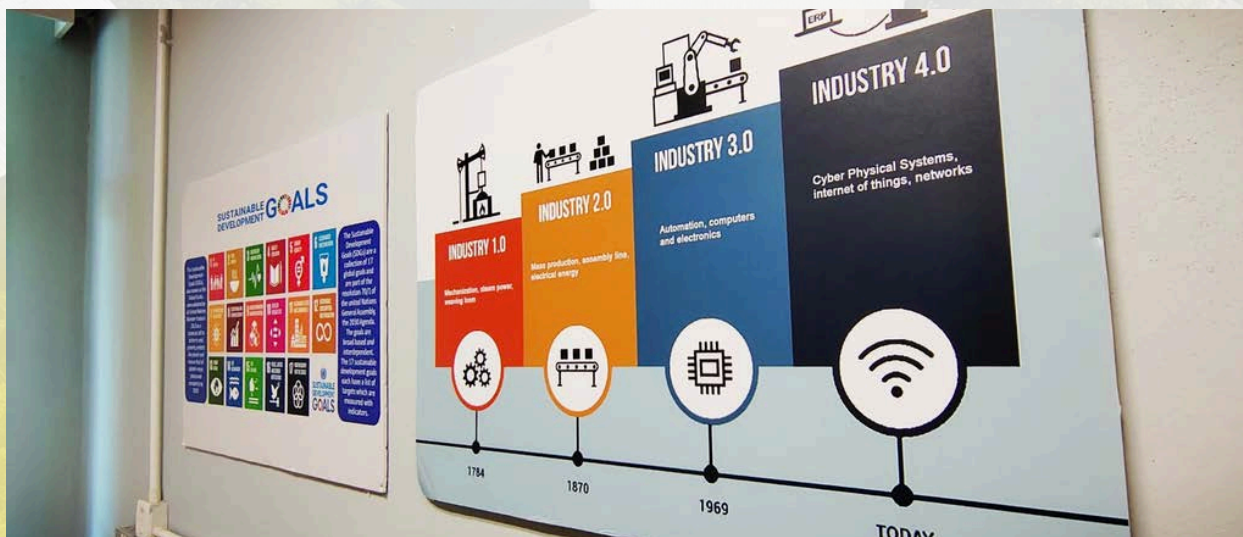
SUSTAINABLE DEVELOPMENT GOALS

The Sustainable Development Goals (SDGs) are a collection of 17 global goals and are part of the resolution 70/1 of the United Nations General Assembly, the 2030 Agenda. The goals are broad based and interdependent. The 17 sustainable development goals each have a list of targets which are measured with indicators.

SUSTAINABLE DEVELOPMENT GOALS

ERP

INDUSTRY 1.0
Mechanization, steam power, weaving loom

INDUSTRY 2.0
Mass production, assembly line, electrical energy

INDUSTRY 3.0
Automation, computers and electronics

INDUSTRY 4.0
Cyber Physical Systems, internet of things, networks

1784

1870

1969

TODAY